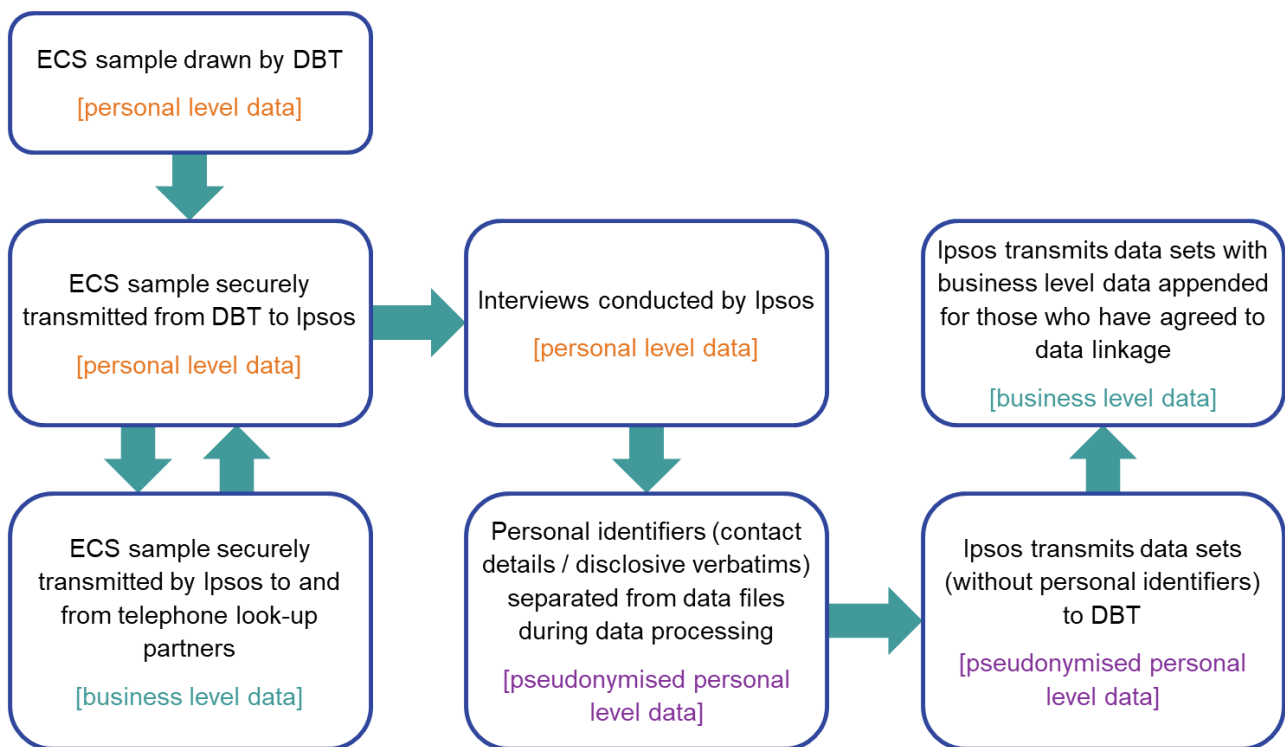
ECS sample drawn by DBT

[personal level data]

ECS sample securely transmitted from DBT to Ipsos

[personal level data]

ECS sample securely transmitted by Ipsos to and from telephone look-up partners

[business level data]

Interviews conducted by Ipsos

[personal level data]

Personal identifiers (contact details / disclosive verbatims) separated from data files during data processing

[pseudonymised personal level data]

Ipsos transmits data sets (without personal identifiers) to DBT

[pseudonymised personal level data]

Ipsos transmits data sets with business level data appended for those who have agreed to data linkage

[business level data]